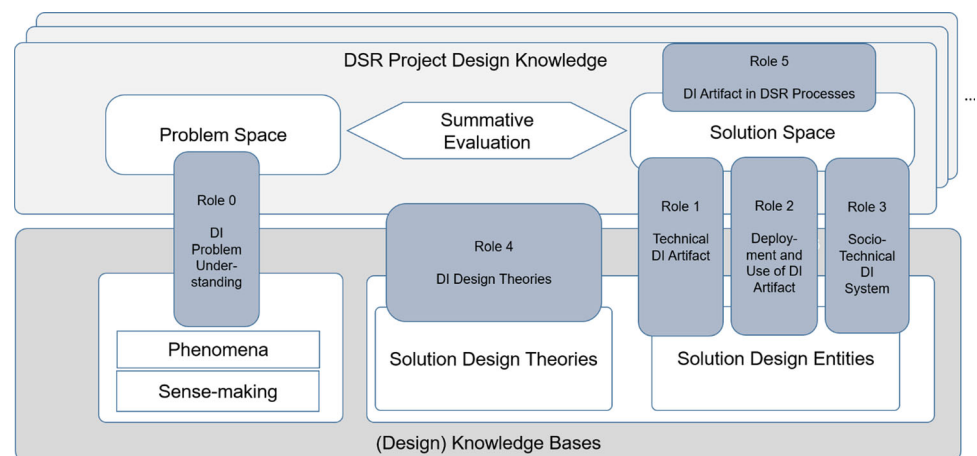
DSR Project Design Knowledge

Role 5

DI Artifact in DSR Processes

...

Problem Space

Summative Evaluation

Solution Space

Role 0

DI Problem Understanding

Role 4

DI Design Theories

Role 1

Technical DI Artifact

Role 2

Deployment and Use of DI Artifact

Role 3

Socio-Technical DI System

Phenomena

Sense-making

Solution Design Theories

Solution Design Entities

(Design) Knowledge Bases